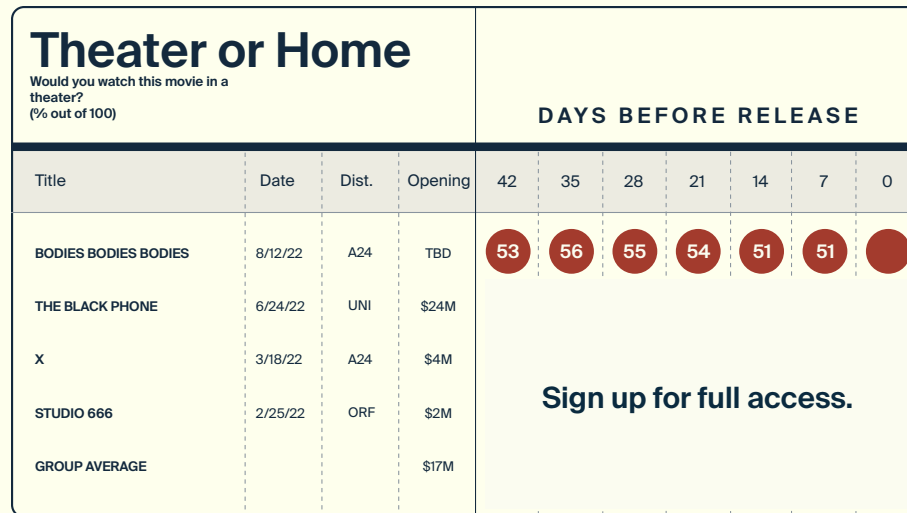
Theater or Home
Would you watch this movie in a theater?
(% out of 100)

DAYS BEFORE RELEASE

| Title | Date | Dist. | Opening | 42 | 35 | 28 | 21 | 14 | 7 | 0 |
|---|---|---|---|---|---|---|---|---|---|---|
| BODIES BODIES BODIES | 8/12/22 | A24 | TBD | 53 | 56 | 55 | 54 | 51 | 51 | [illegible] |
| THE BLACK PHONE | 6/24/22 | UNI | $24M | | | | | | | |
| X | 3/18/22 | A24 | $4M | | | | | | | |
| STUDIO 666 | 2/25/22 | ORF | $2M | | | | | | | |
| GROUP AVERAGE | | | $17M | | | | | | | |

Sign up for full access.